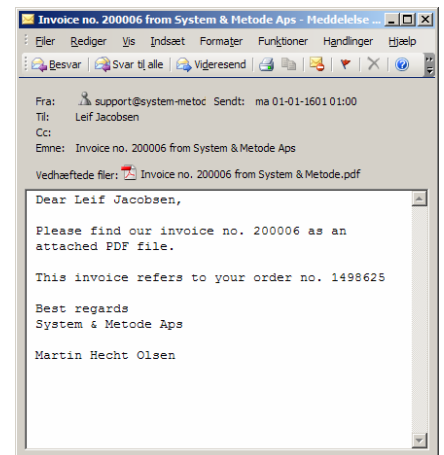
Invoice no. 200006 from System & Metode Aps - Meddelelse ...

Filer Rediger Vis Indsæt Formater Funktioner Handlinger Hjælp

Besvar Svar til alle Videresend

Fra: support@system-metoc Sendt: ma 01-01-1601 01:00
Til: Leif Jacobsen
Cc:
Emne: Invoice no. 200006 from System & Metode Aps

Vedhæftede filer: Invoice no. 200006 from System & Metode.pdf

Dear Leif Jacobsen,

Please find our invoice no. 200006 as an attached PDF file.

This invoice refers to your order no. 1498625

Best regards
System & Metode Aps

Martin Hecht Olsen